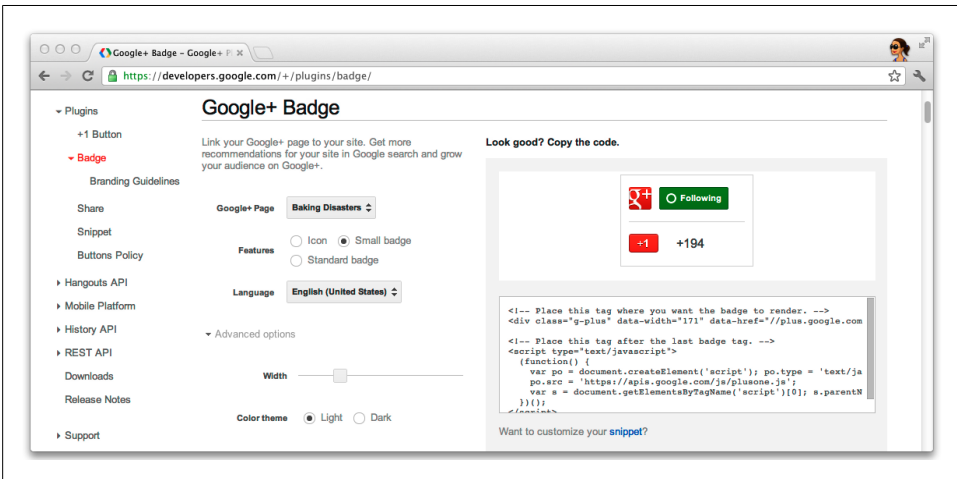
Google+ Badge – Google+ P

https://developers.google.com/+/plugins/badge/

Plugins

+1 Button

Badge

Branding Guidelines

Share

Snippet

Buttons Policy

Hangouts API

Mobile Platform

History API

REST API

Downloads

Release Notes

Support

Google+ Badge

Link your Google+ page to your site. Get more recommendations for your site in Google search and grow your audience on Google+.

Google+ Page Baking Disasters

Features Icon Small badge Standard badge

Language English (United States)

Advanced options

Width

Color theme Light Dark

Look good? Copy the code.

Following

+1 +194

<!-- Place this tag where you want the badge to render. -->
<div class="g-plus" data-width="171" data-href="//plus.google.com

<!-- Place this tag after the last badge tag. -->
<script type="text/javascript">
(function() {
var po = document.createElement('script'); po.type = 'text/ja
po.src = 'https://apis.google.com/js/plusone.js';
var s = document.getElementsByTagName('script')[0]; s.parentN
})();

Want to customize your snippet?